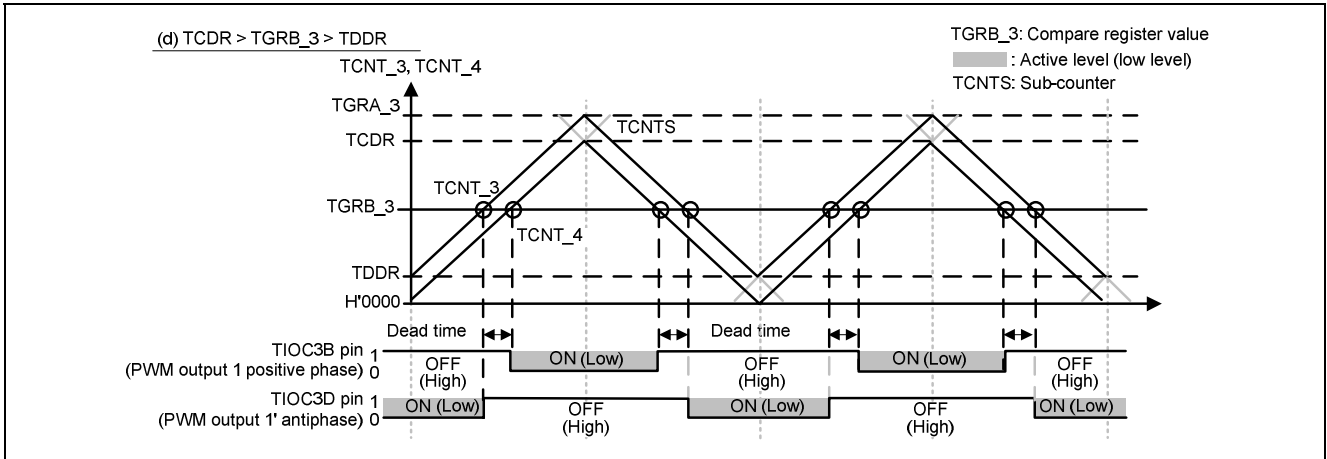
(d) TCDR > TGRB_3 > TDDR

TGRB_3: Compare register value
: Active level (low level)
TCNTS: Sub-counter

TCNT_3, TCNT_4

TGRA_3
TCDR
TGRB_3
TDDR
H'0000

TCNTS
TCNT_3
TCNT_4

Dead time
Dead time

TIOC3B pin
(PWM output 1 positive phase)
1
0
OFF (High)
ON (Low)
OFF (High)
ON (Low)
OFF (High)

TIOC3D pin
(PWM output 1' antiphase)
1
0
ON (Low)
OFF (High)
ON (Low)
OFF (High)
ON (Low)